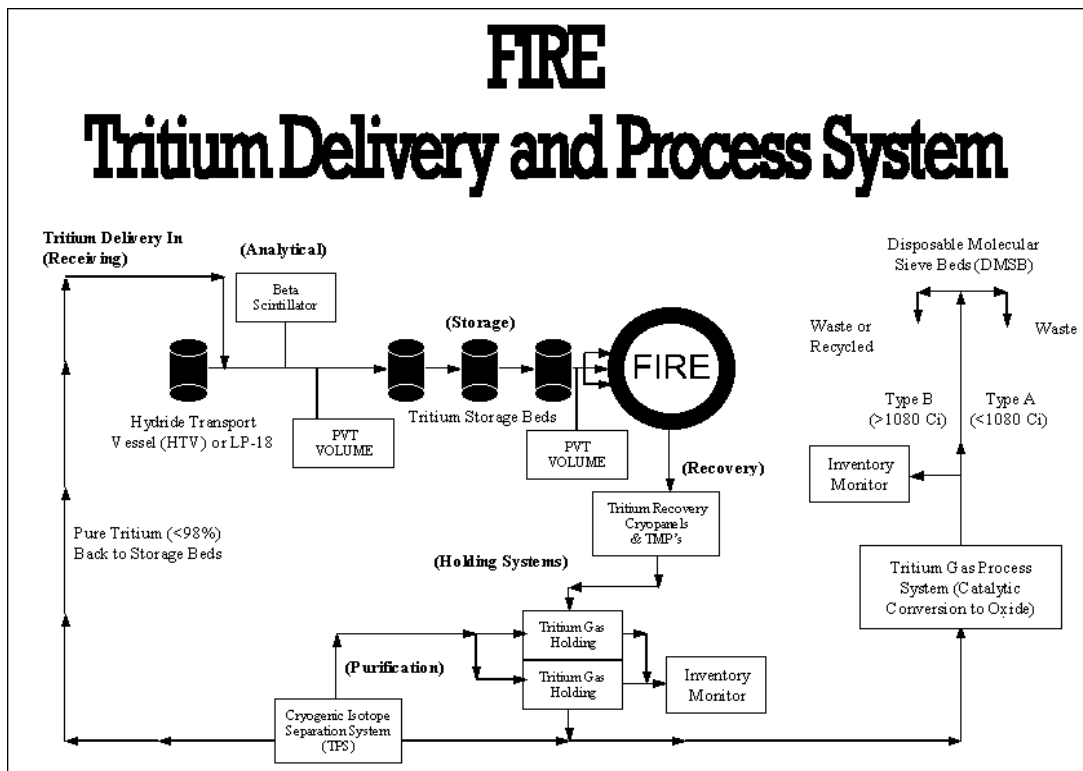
FIRE
Tritium Delivery and Process System

Tritium Delivery In (Receiving)

(Analytical)

Beta Scintillator

(Storage)

FIRE

Hydride Transport Vessel (HTV) or LP-18

PVT VOLUME

Tritium Storage Beds

PVT VOLUME

(Recovery)

Tritium Recovery Cryopanels & TMP's

Pure Tritium (<98%) Back to Storage Beds

(Holding Systems)

Tritium Gas Holding

Tritium Gas Holding

(Purification)

Inventory Monitor

Cryogenic Isotope Separation System (TPS)

Disposable Molecular Sieve Beds (DMSB)

Waste or Recycled

Waste

Type B (>1080 Ci)

Type A (<1080 Ci)

Inventory Monitor

Tritium Gas Process System (Catalytic Conversion to Oxide)